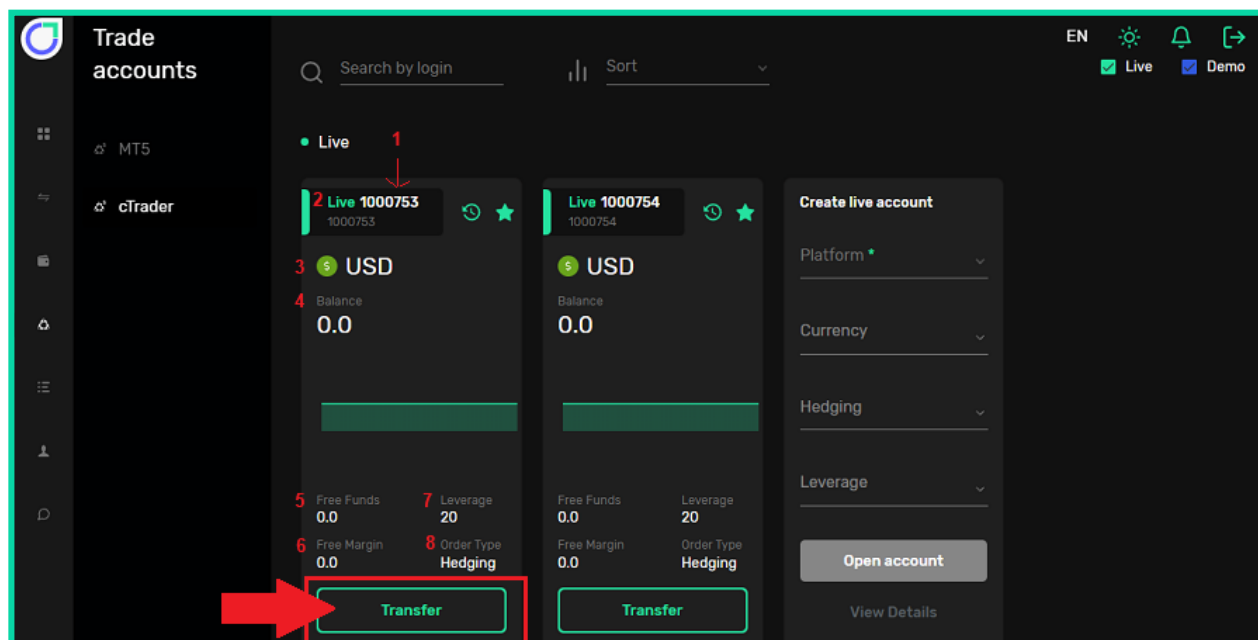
Trade accounts

MT5

cTrader

Search by login

Sort

EN

Live

Demo

Live

1

2 Live 1000753
1000753

3 USD

4 Balance
0.0

5 Free Funds
0.0

7 Leverage
20

6 Free Margin
0.0

8 Order Type
Hedging

Transfer

Live 1000754
1000754

USD

Balance
0.0

Free Funds
0.0

Leverage
20

Free Margin
0.0

Order Type
Hedging

Transfer

Create live account

Platform *

Currency

Hedging

Leverage

Open account

View Details